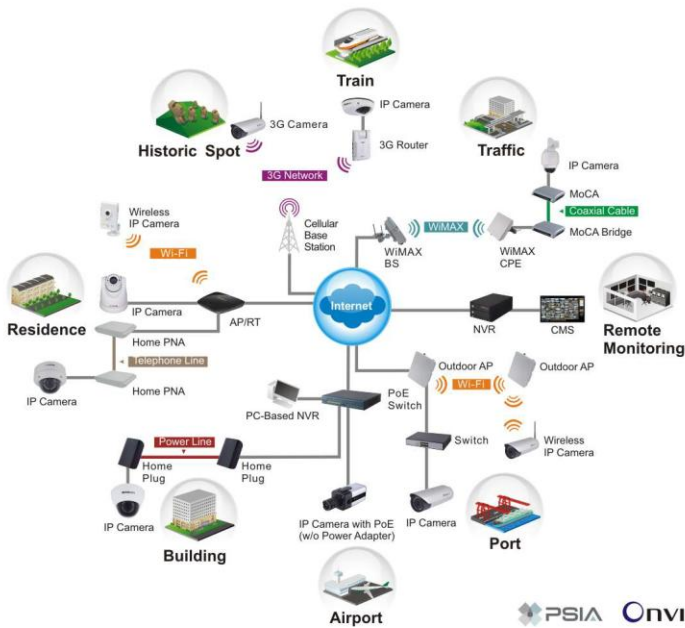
Train

IP Camera

Historic Spot

3G Camera

3G Router

Traffic

3G Network

IP Camera

MoCA

Coaxial Cable

Wireless IP Camera

Cellular Base Station

WiMAX

MoCA Bridge

Wi-Fi

WiMAX BS

WiMAX CPE

Residence

IP Camera

AP/RT

Internet

NVR

CMS

Remote Monitoring

Home PNA

Telephone Line

Outdoor AP

Outdoor AP

IP Camera

Home PNA

PoE Switch

Wi-Fi

PC-Based NVR

Switch

Wireless IP Camera

Power Line

Home Plug

Home Plug

IP Camera

Building

IP Camera with PoE (w/o Power Adapter)

IP Camera

Port

Airport

PSIA

ONVIF